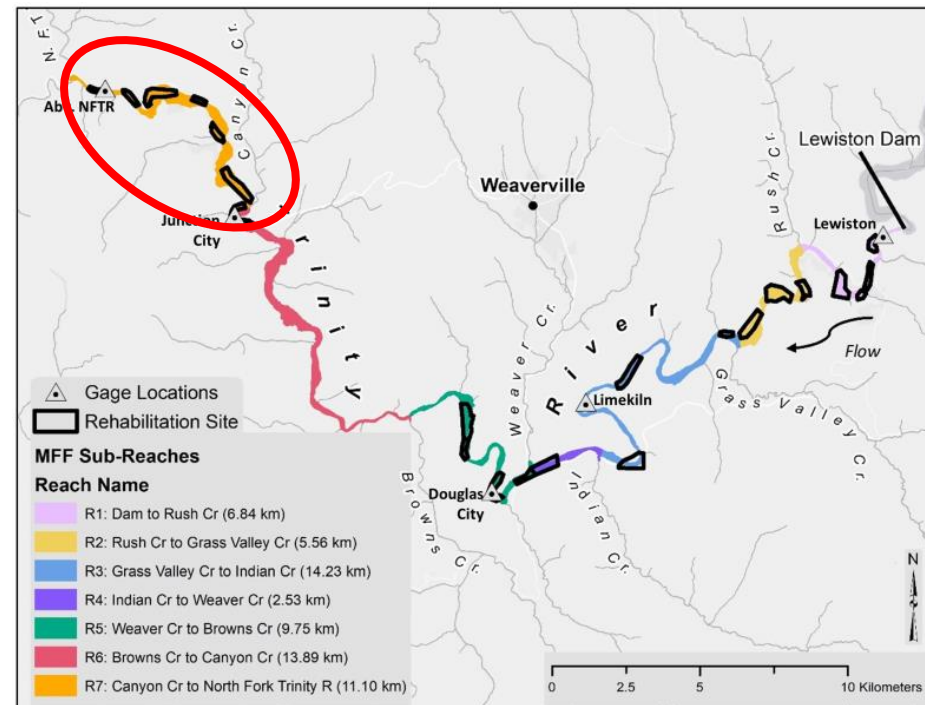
N. F.

Abv. NFTR

Canyon Cr.

Junction City

Trinity

Weaverville

Lewiston Dam

Lewiston

Rush Cr.

River

Flow

Grass Valley Cr.

Limekiln

Weaver Cr.

Indian Cr.

Douglas City

Browns Cr.

Gage Locations

Rehabilitation Site

MFF Sub-Reaches

Reach Name

R1: Dam to Rush Cr (6.84 km)

R2: Rush Cr to Grass Valley Cr (5.56 km)

R3: Grass Valley Cr to Indian Cr (14.23 km)

R4: Indian Cr to Weaver Cr (2.53 km)

R5: Weaver Cr to Browns Cr (9.75 km)

R6: Browns Cr to Canyon Cr (13.89 km)

R7: Canyon Cr to North Fork Trinity R (11.10 km)

N

0 2.5 5 10 Kilometers